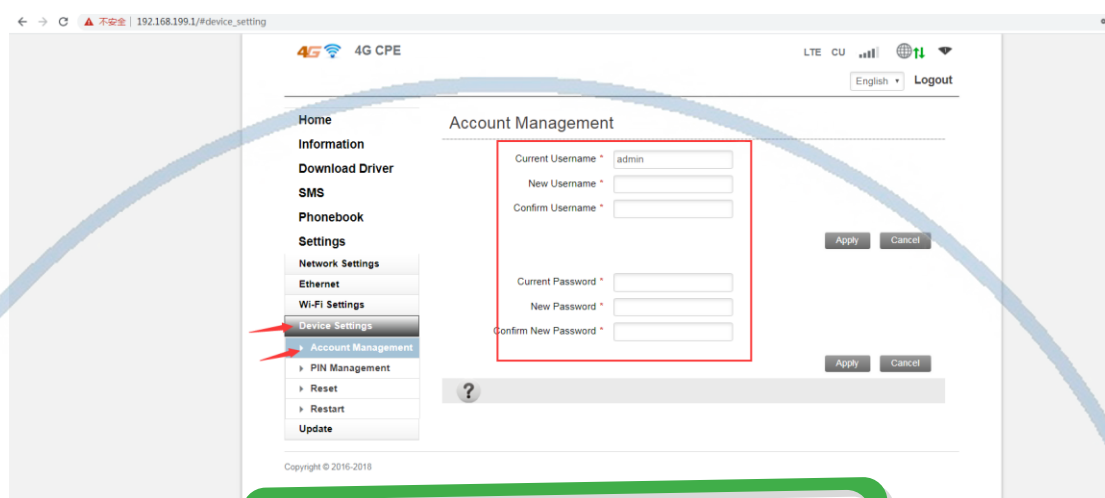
不安全 | 192.168.199.1/#device_setting

4G 4G CPE

LTE CU

English Logout

Home
Information
Download Driver
SMS
Phonebook
Settings
Network Settings
Ethernet
Wi-Fi Settings
Device Settings
Account Management
PIN Management
Reset
Restart
Update

Account Management

Current Username * admin
New Username *
Confirm Username *

Apply Cancel

Current Password *
New Password *
Confirm New Password *

Apply Cancel

?

Copyright © 2016-2018